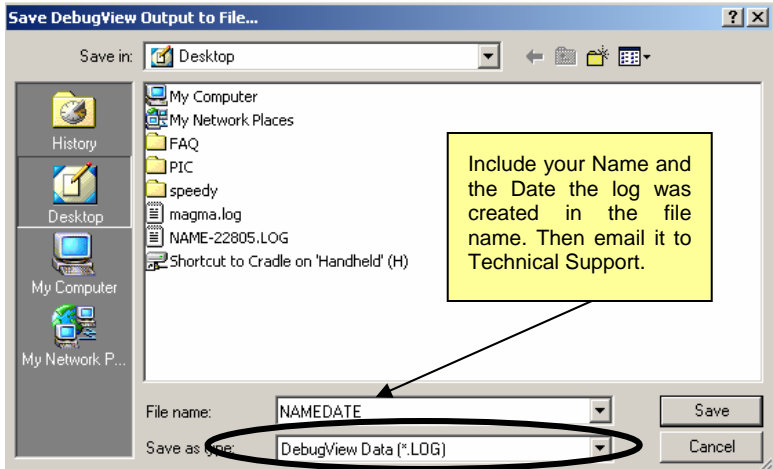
Save DebugView Output to File...

?

X

Save in: Desktop

History

Desktop

My Computer

My Network P...

My Computer

My Network Places

FAQ

PIC

speedy

magma.log

NAME-22805.LOG

Shortcut to Cradle on 'Handheld' (H)

Include your Name and the Date the log was created in the file name. Then email it to Technical Support.

File name: NAMEDATE

Save as type: DebugView Data (*.LOG)

Save

Cancel